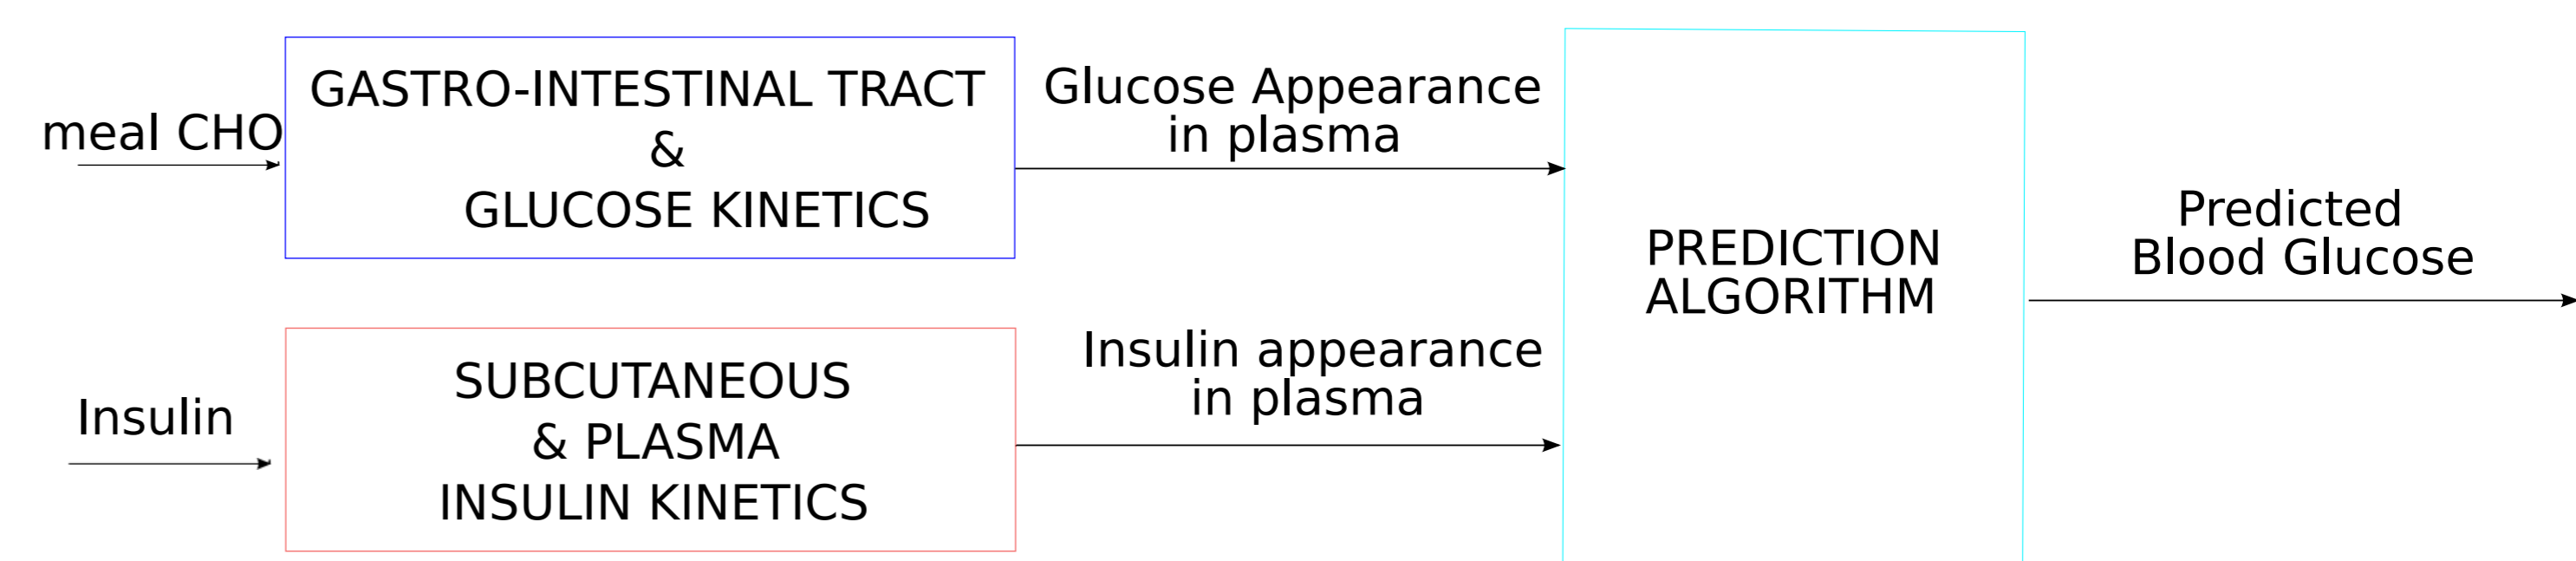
meal CHO

GASTRO-INTESTINAL TRACT
&
GLUCOSE KINETICS

Glucose Appearance
in plasma

Insulin

SUBCUTANEOUS
& PLASMA
INSULIN KINETICS

Insulin appearance
in plasma

PREDICTION
ALGORITHM

Predicted
Blood Glucose